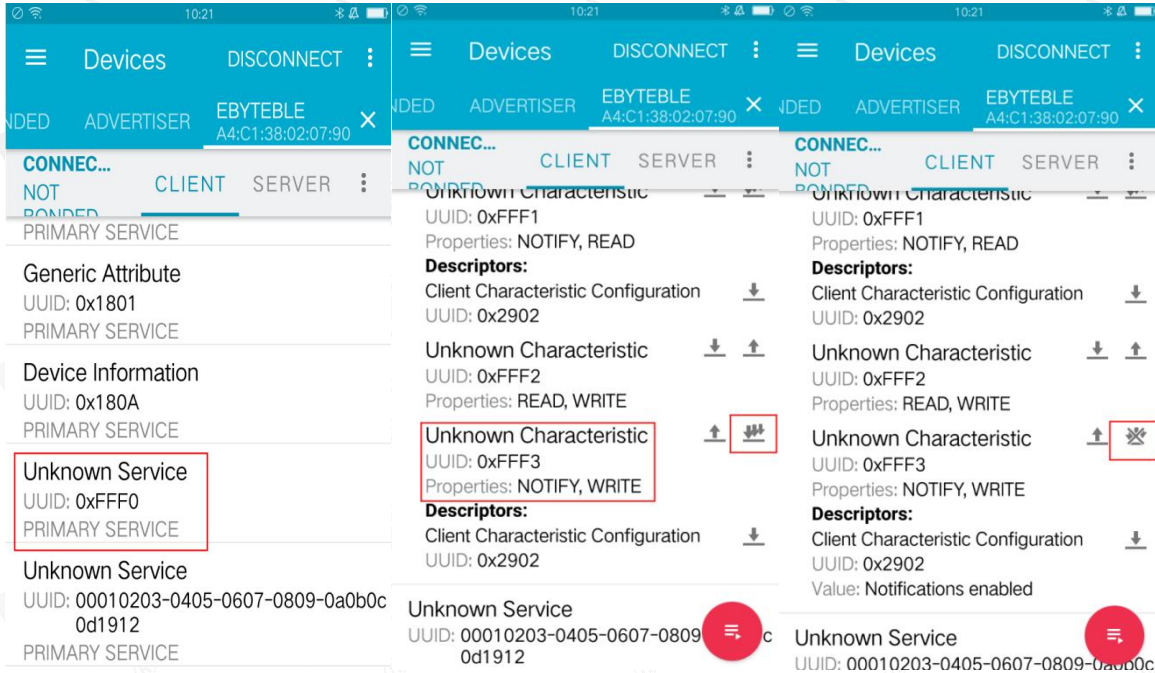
10:21

Devices DISCONNECT

NDED ADVERTISER EBYTEBLE A4:C1:38:02:07:90

CONNEC... NOT BONDED CLIENT SERVER

PRIMARY SERVICE

Generic Attribute
UUID: 0x1801
PRIMARY SERVICE

Device Information
UUID: 0x180A
PRIMARY SERVICE

Unknown Service
UUID: 0xFFF0
PRIMARY SERVICE

Unknown Service
UUID: 00010203-0405-0607-0809-0a0b0c0d1912
PRIMARY SERVICE

10:21

Devices DISCONNECT

NDED ADVERTISER EBYTEBLE A4:C1:38:02:07:90

CONNEC... NOT BONDED CLIENT SERVER

Unknown Characteristic
UUID: 0xFFF1
Properties: NOTIFY, READ
Descriptors:
Client Characteristic Configuration
UUID: 0x2902

Unknown Characteristic
UUID: 0xFFF2
Properties: READ, WRITE

Unknown Characteristic
UUID: 0xFFF3
Properties: NOTIFY, WRITE
Descriptors:
Client Characteristic Configuration
UUID: 0x2902

Unknown Service
UUID: 00010203-0405-0607-0809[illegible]c0d1912

10:21

Devices DISCONNECT

NDED ADVERTISER EBYTEBLE A4:C1:38:02:07:90

CONNEC... NOT BONDED CLIENT SERVER

Unknown Characteristic
UUID: 0xFFF1
Properties: NOTIFY, READ
Descriptors:
Client Characteristic Configuration
UUID: 0x2902

Unknown Characteristic
UUID: 0xFFF2
Properties: READ, WRITE

Unknown Characteristic
UUID: 0xFFF3
Properties: NOTIFY, WRITE
Descriptors:
Client Characteristic Configuration
UUID: 0x2902
Value: Notifications enabled

Unknown Service
UUID: 00010203-0405-0607-0809-0a0b0c